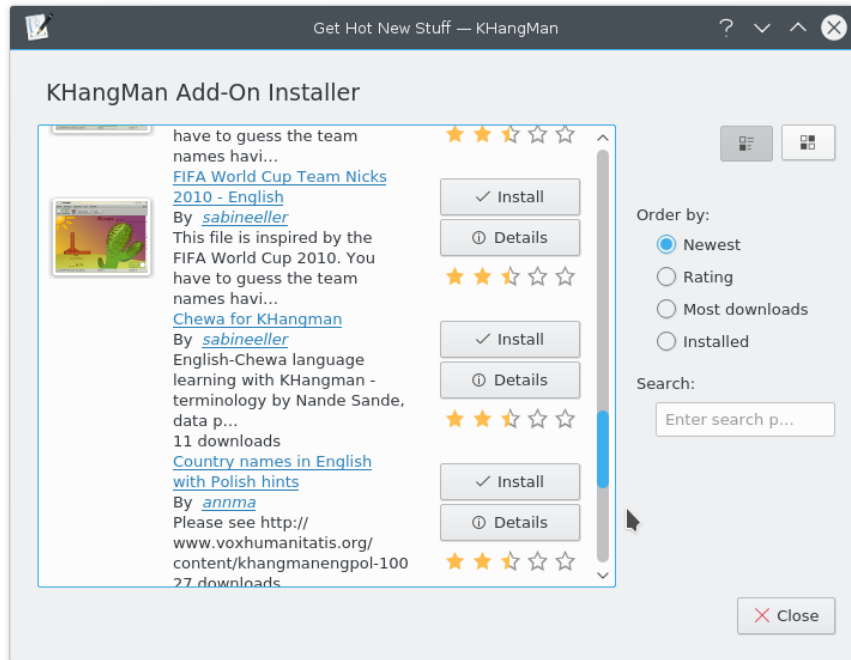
Get Hot New Stuff — KHangMan

KHangMan Add-On Installer

have to guess the team names havi…

FIFA World Cup Team Nicks 2010 - English
By sabineeller
This file is inspired by the FIFA World Cup 2010. You have to guess the team names havi…

Install
Details

Chewa for KHangman
By sabineeller
English-Chewa language learning with KHangman - terminology by Nande Sande, data p…
11 downloads

Install
Details

Country names in English with Polish hints
By annma
Please see http://www.voxhumanitatis.org/content/khangmanengpol-100
27 downloads

Install
Details

Order by:
Newest
Rating
Most downloads
Installed

Search:
Enter search p…

Close